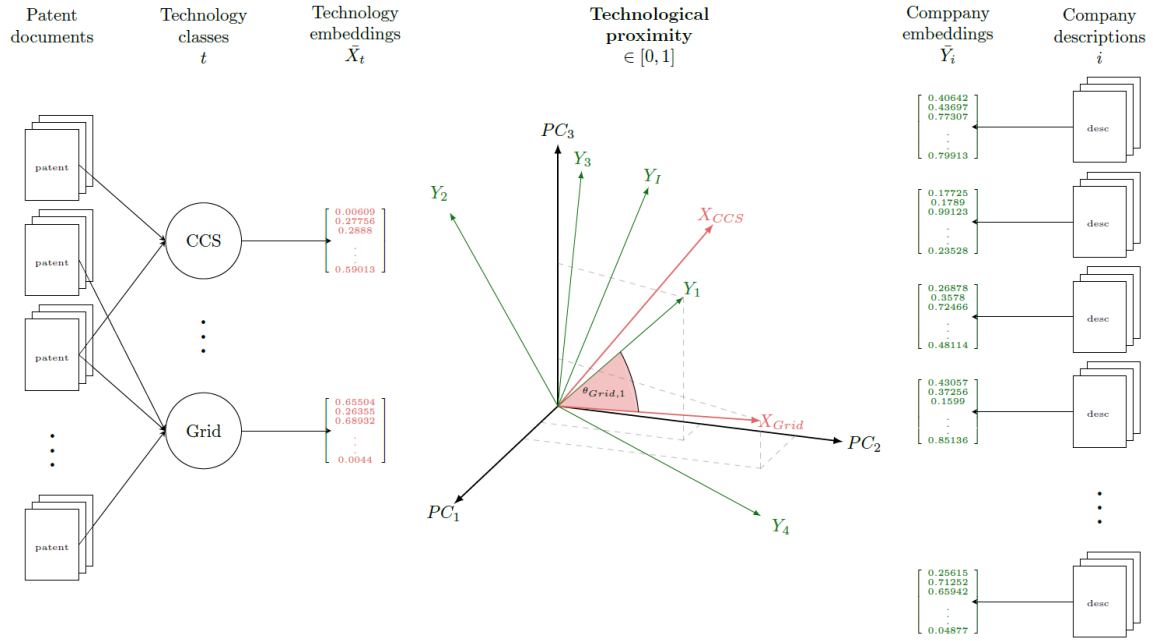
Patent documents

Technology classes $t$

Technology embeddings $\bar{X}_t$

**Technological proximity** $\in [0,1]$

Comppany embeddings $\bar{Y}_i$

Company descriptions $i$

patent

patent

patent

patent

CCS

Grid

0.00609
0.27756
0.2888
$\vdots$
0.59013

0.65504
0.26355
0.68932
$\vdots$
0.0044

$PC_3$

$Y_3$

$Y_I$

$Y_2$

$X_{CCS}$

$Y_1$

$\theta_{Grid,1}$

$X_{Grid}$

$PC_2$

$PC_1$

$Y_4$

0.40642
0.43697
0.77307
$\vdots$
0.79913

desc

0.17725
0.1789
0.99123
$\vdots$
0.23528

desc

0.26878
0.3578
0.72466
$\vdots$
0.48114

desc

0.43057
0.37256
0.1599
$\vdots$
0.85136

desc

0.25615
0.71252
0.65942
$\vdots$
0.04877

desc